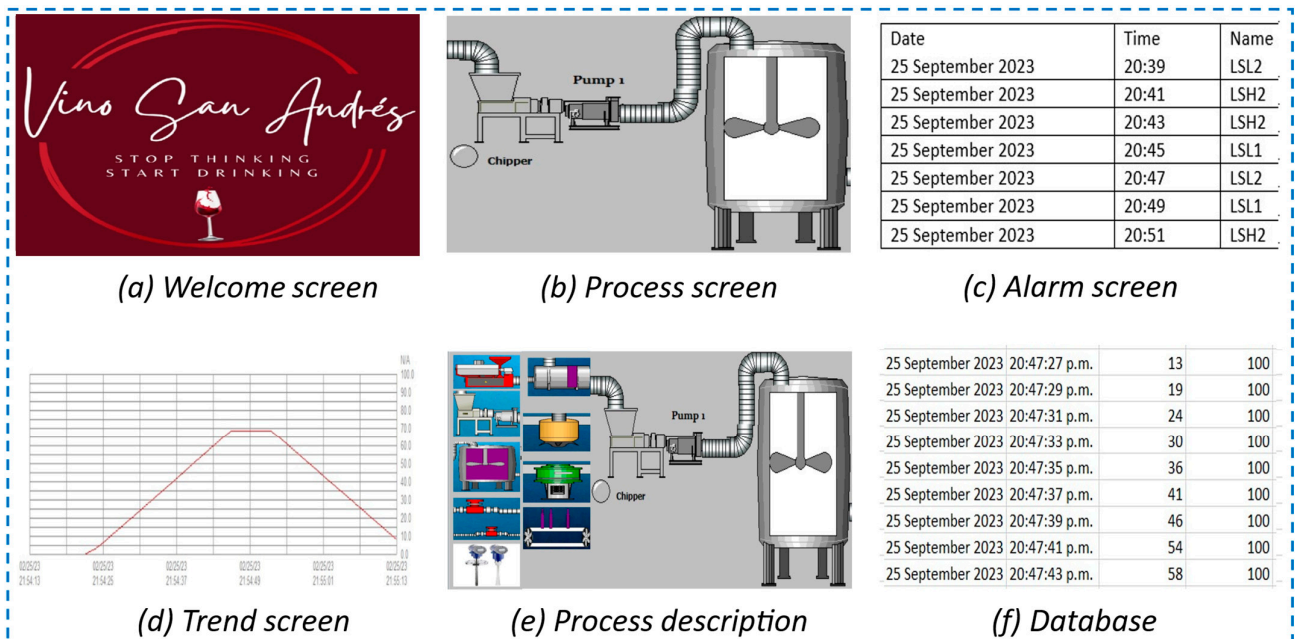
Vino San Andrés
STOP THINKING
START DRINKING

(a) Welcome screen

Pump 1
Chipper

(b) Process screen

| Date | Time | Name |
|---|---|---|
| 25 September 2023 | 20:39 | LSL2 |
| 25 September 2023 | 20:41 | LSH2 |
| 25 September 2023 | 20:43 | LSH2 |
| 25 September 2023 | 20:45 | LSL1 |
| 25 September 2023 | 20:47 | LSL2 |
| 25 September 2023 | 20:49 | LSL1 |
| 25 September 2023 | 20:51 | LSH2 |

(c) Alarm screen

N/A
100.0
90.0
80.0
70.0
60.0
50.0
40.0
30.0
20.0
10.0
0.0
02/25/23 21:54:13
02/25/23 21:54:25
02/25/23 21:54:37
02/25/23 21:54:49
02/25/23 21:55:01
02/25/23 21:55:13

(d) Trend screen

Pump 1
Chipper

(e) Process description

| | | | |
|---|---|---|---|
| 25 September 2023 | 20:47:27 p.m. | 13 | 100 |
| 25 September 2023 | 20:47:29 p.m. | 19 | 100 |
| 25 September 2023 | 20:47:31 p.m. | 24 | 100 |
| 25 September 2023 | 20:47:33 p.m. | 30 | 100 |
| 25 September 2023 | 20:47:35 p.m. | 36 | 100 |
| 25 September 2023 | 20:47:37 p.m. | 41 | 100 |
| 25 September 2023 | 20:47:39 p.m. | 46 | 100 |
| 25 September 2023 | 20:47:41 p.m. | 54 | 100 |
| 25 September 2023 | 20:47:43 p.m. | 58 | 100 |

(f) Database